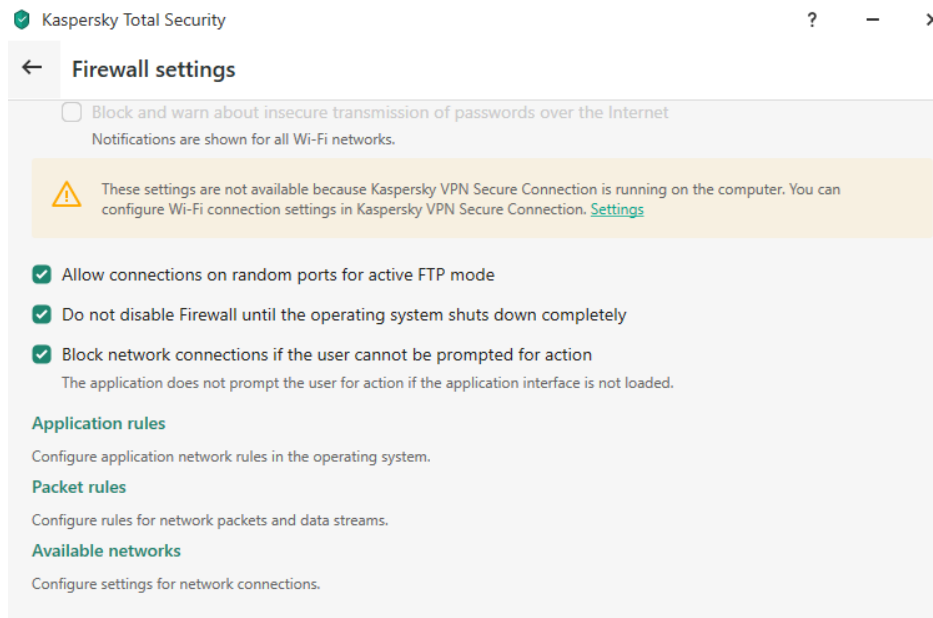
Kaspersky Total Security

? — ×

←

Firewall settings

Block and warn about insecure transmission of passwords over the Internet

Notifications are shown for all Wi-Fi networks.

These settings are not available because Kaspersky VPN Secure Connection is running on the computer. You can configure Wi-Fi connection settings in Kaspersky VPN Secure Connection. Settings

Allow connections on random ports for active FTP mode

Do not disable Firewall until the operating system shuts down completely

Block network connections if the user cannot be prompted for action

The application does not prompt the user for action if the application interface is not loaded.

Application rules

Configure application network rules in the operating system.

Packet rules

Configure rules for network packets and data streams.

Available networks

Configure settings for network connections.